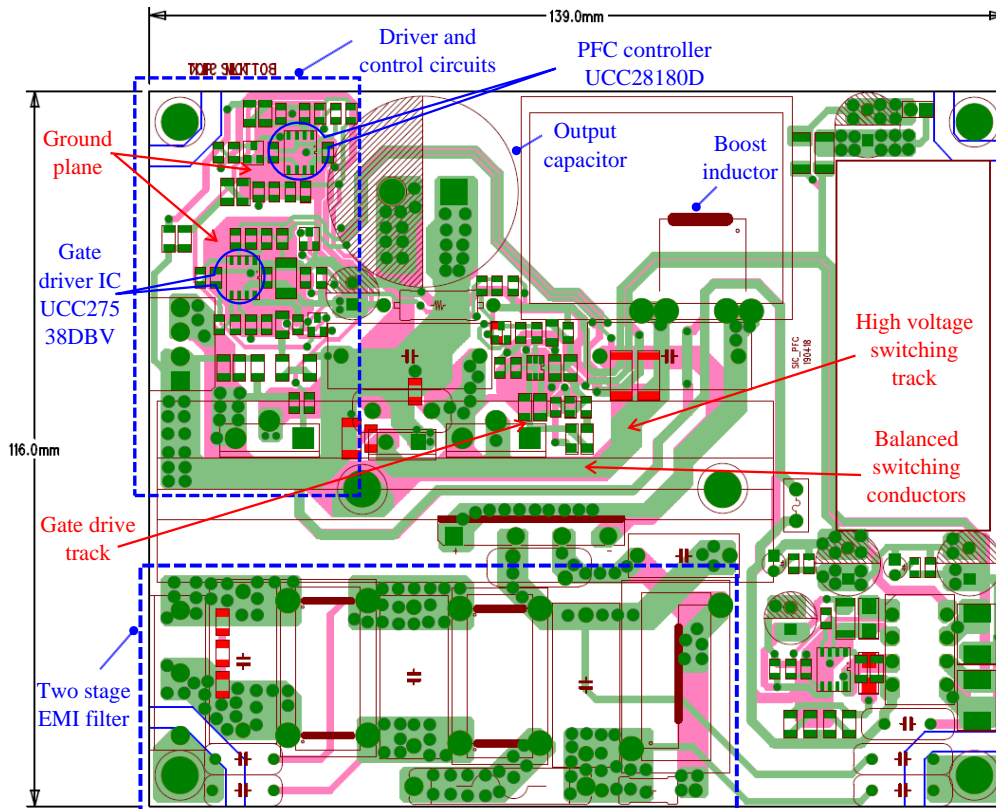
139.0mm

TOP SILKTOP

Driver and control circuits

PFC controller UCC28180D

Ground plane

Output capacitor

Boost inductor

Gate driver IC UCC27538DBV

SIC_PFC 190418

High voltage switching track

116.0mm

Balanced switching conductors

Gate drive track

Two stage EMI filter